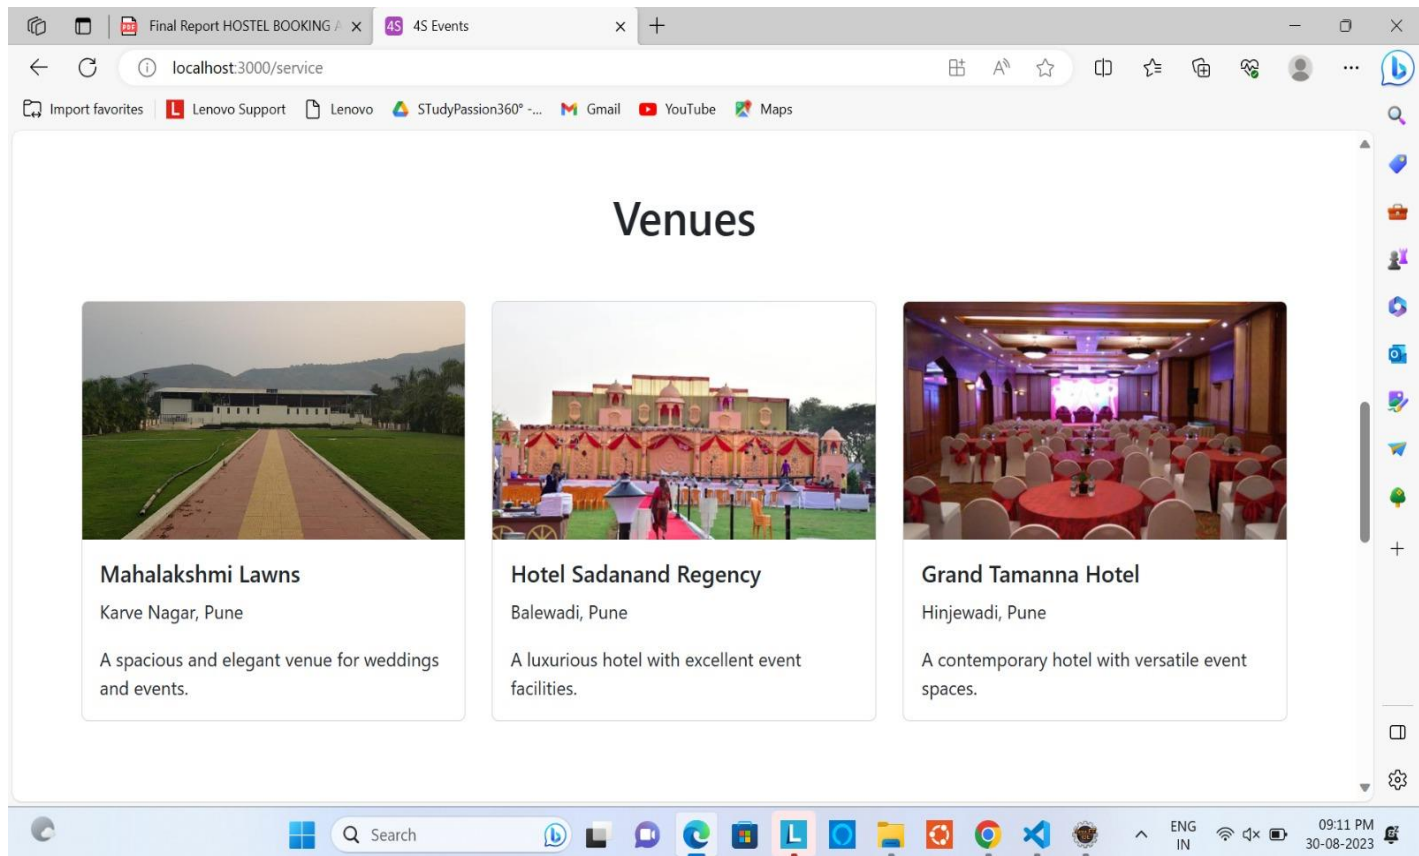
Final Report HOSTEL BOOKING A ×
4S 4S Events ×
+

localhost:3000/service

Import favorites | L Lenovo Support | Lenovo | STudyPassion360° -... | Gmail | YouTube | Maps

Venues

Mahalakshmi Lawns

Karve Nagar, Pune

A spacious and elegant venue for weddings and events.

Hotel Sadanand Regency

Balewadi, Pune

A luxurious hotel with excellent event facilities.

Grand Tamanna Hotel

Hinjewadi, Pune

A contemporary hotel with versatile event spaces.

Search

ENG IN

09:11 PM 30-08-2023